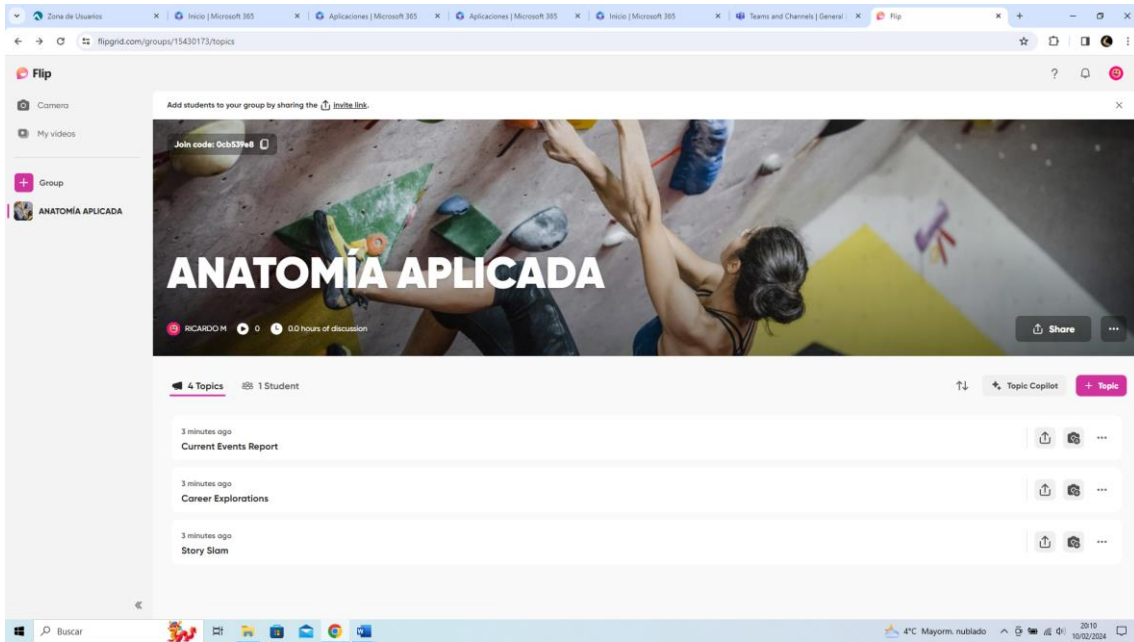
Zona de Usuarios | Inicio | Microsoft 365 | Aplicaciones | Microsoft 365 | Aplicaciones | Microsoft 365 | Inicio | Microsoft 365 | Teams and Channels | General | Flip

flipgrid.com/groups/15430173/topics

Flip

Camera

My videos

Group

ANATOMÍA APLICADA

Add students to your group by sharing the invite link.

Join code: 0cb539e8

ANATOMÍA APLICADA

RICARDO M 0 0.0 hours of discussion

Share

4 Topics 1 Student

Topic Copilot

+ Topic

3 minutes ago
Current Events Report

3 minutes ago
Career Explorations

3 minutes ago
Story Slam

Buscar

4°C Mayorm. nublado 20:10 10/02/2024